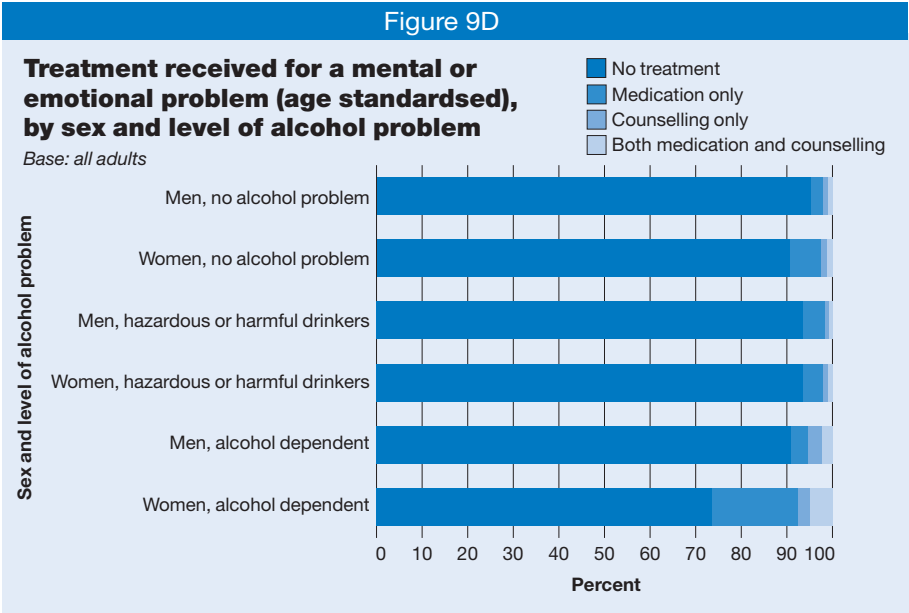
Figure 9D

Treatment received for a mental or emotional problem (age standardsed), by sex and level of alcohol problem

Base: all adults

No treatment
Medication only
Counselling only
Both medication and counselling

Sex and level of alcohol problem

Men, no alcohol problem
Women, no alcohol problem
Men, hazardous or harmful drinkers
Women, hazardous or harmful drinkers
Men, alcohol dependent
Women, alcohol dependent

0 10 20 30 40 50 60 70 80 90 100

Percent